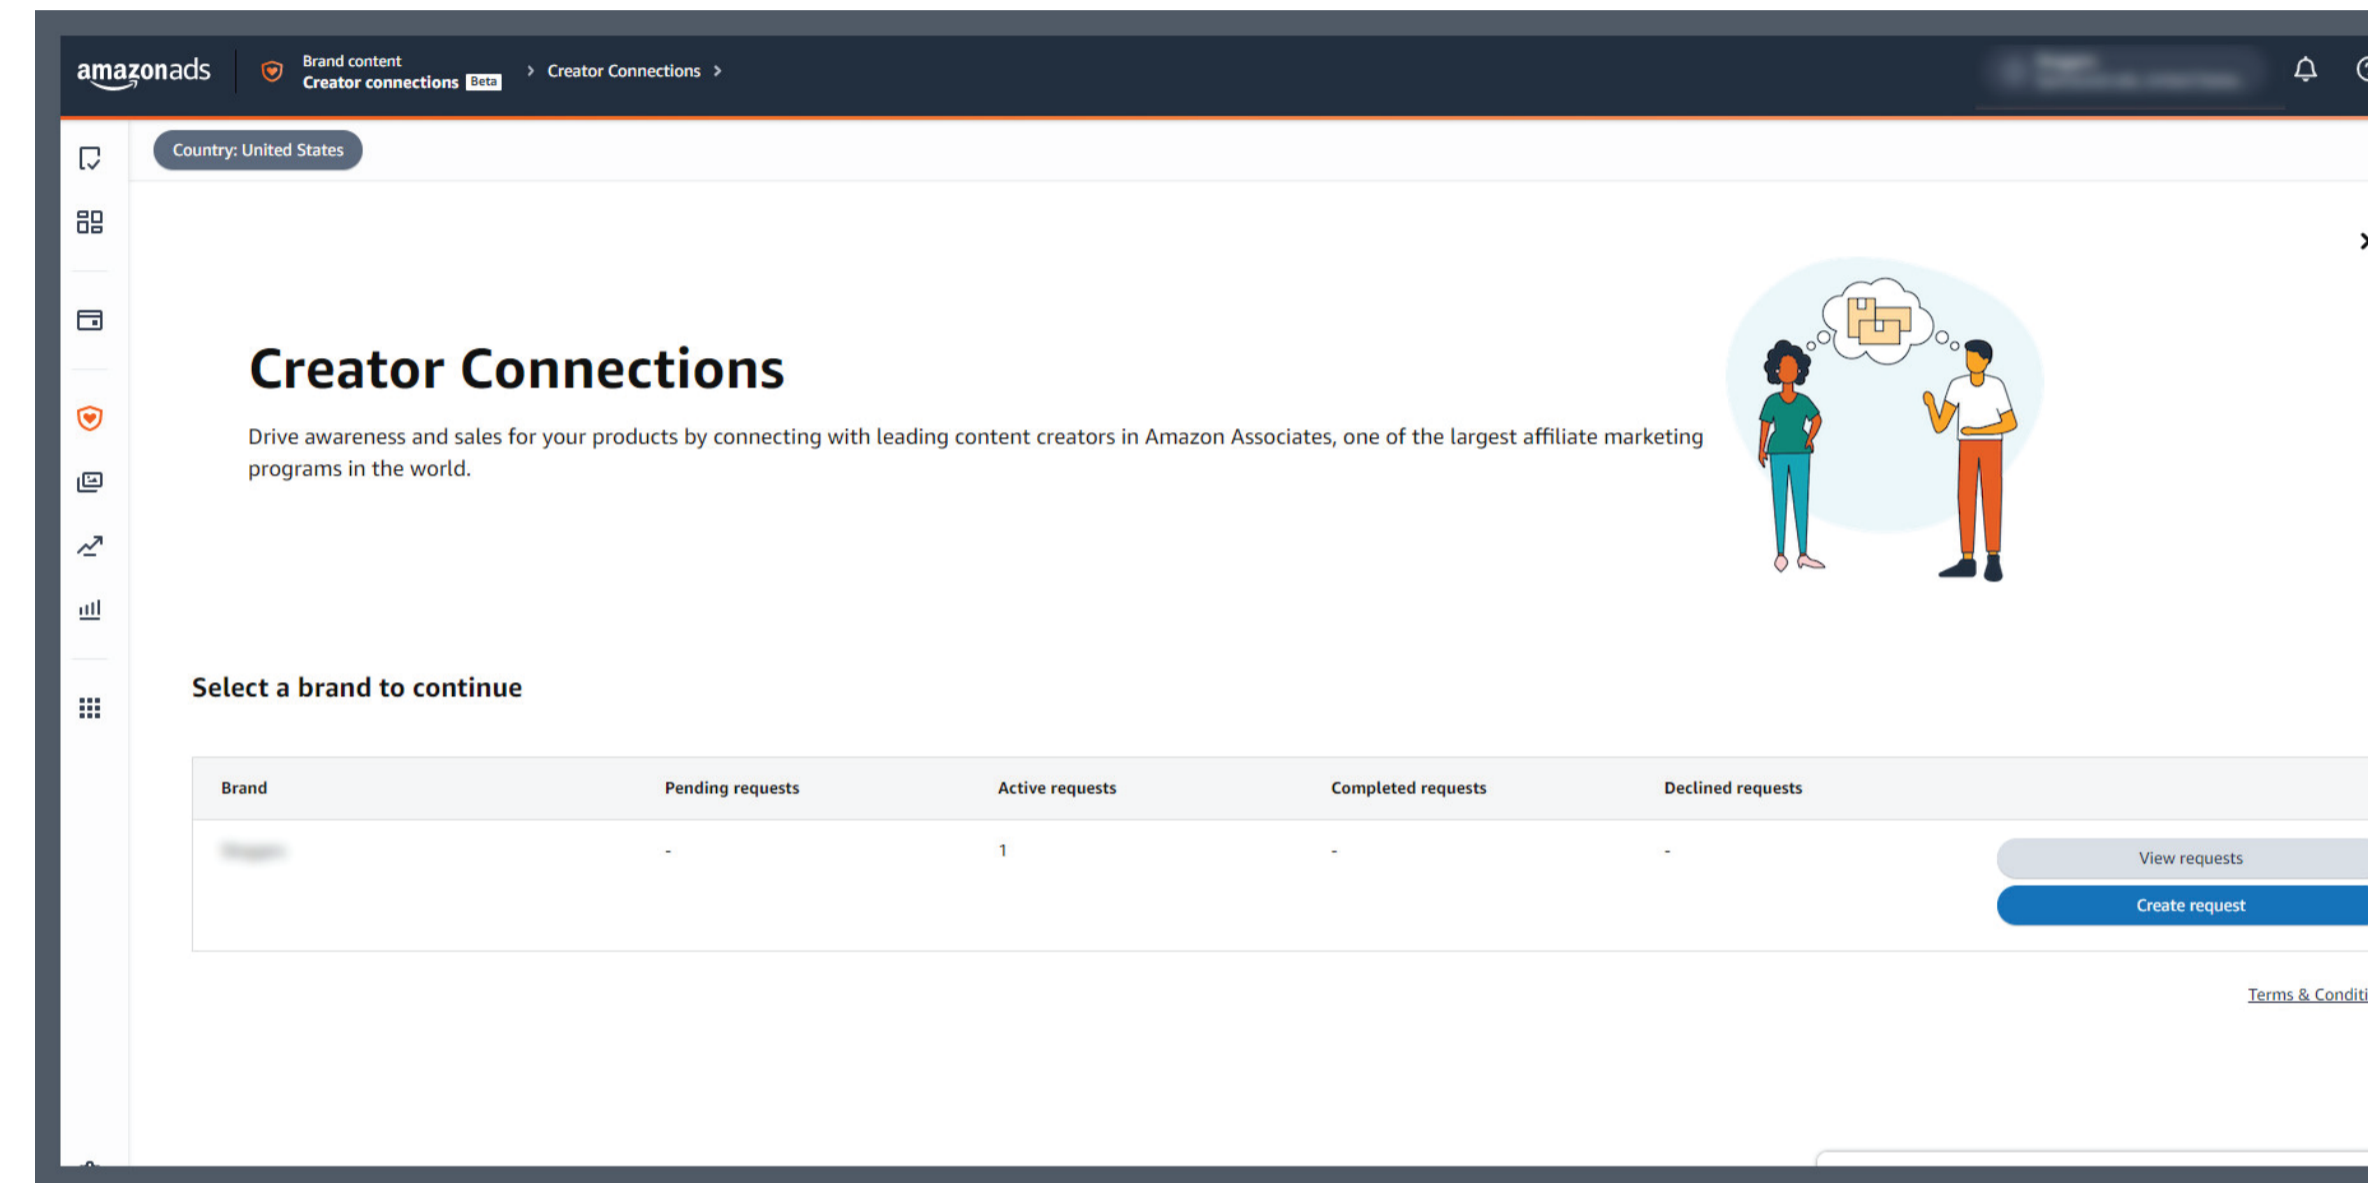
amazonads Brand content Creator connections Beta > Creator Connections >

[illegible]

Country: United States

Creator Connections

Drive awareness and sales for your products by connecting with leading content creators in Amazon Associates, one of the largest affiliate marketing programs in the world.

Select a brand to continue

| Brand | Pending requests | Active requests | Completed requests | Declined requests | |
|---|---|---|---|---|---|
| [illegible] | - | 1 | - | - | View requests Create request |

Terms & Conditi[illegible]